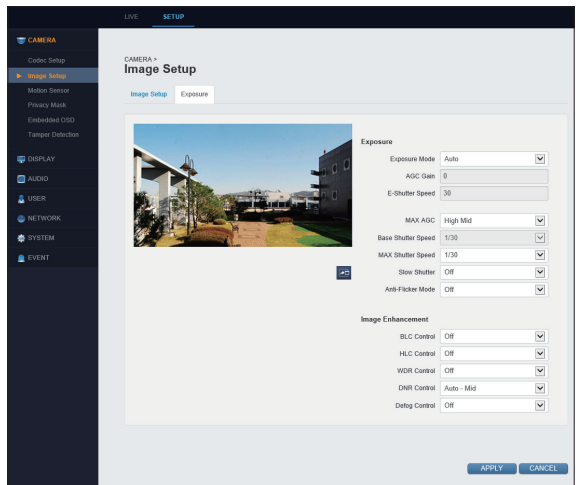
LIVE SETUP

CAMERA
Codec Setup
Image Setup
Motion Sensor
Privacy Mask
Embedded OSD
Tamper Detection
DISPLAY
AUDIO
USER
NETWORK
SYSTEM
EVENT

CAMERA >
Image Setup

Image Setup Exposure

Exposure
Exposure Mode Auto
AGC Gain 0
E-Shutter Speed 30
MAX AGC High Mid
Base Shutter Speed 1/30
MAX Shutter Speed 1/30
Slow Shutter Off
Anti-Flicker Mode Off

Image Enhancement
BLC Control Off
HLC Control Off
WDR Control Off
DNR Control Auto - Mid
Defog Control Off

APPLY CANCEL